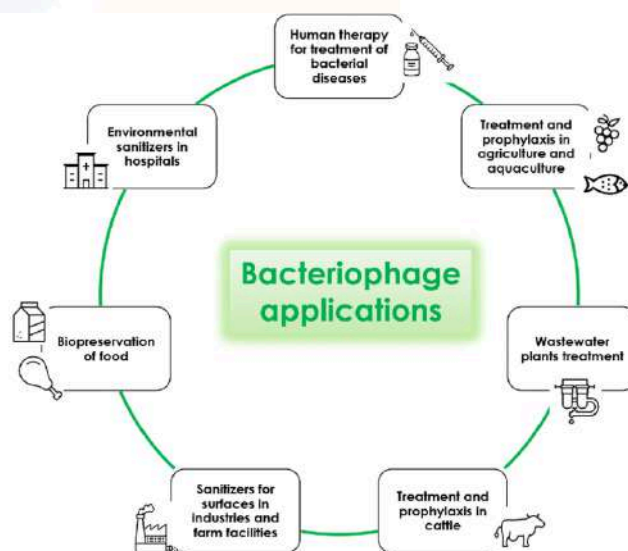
Bacteriophage applications

Human therapy for treatment of bacterial diseases

Treatment and prophylaxis in agriculture and aquaculture

Wastewater plants treatment

Treatment and prophylaxis in cattle

Sanitizers for surfaces in industries and farm facilities

Biopreservation of food

Environmental sanitizers in hospitals